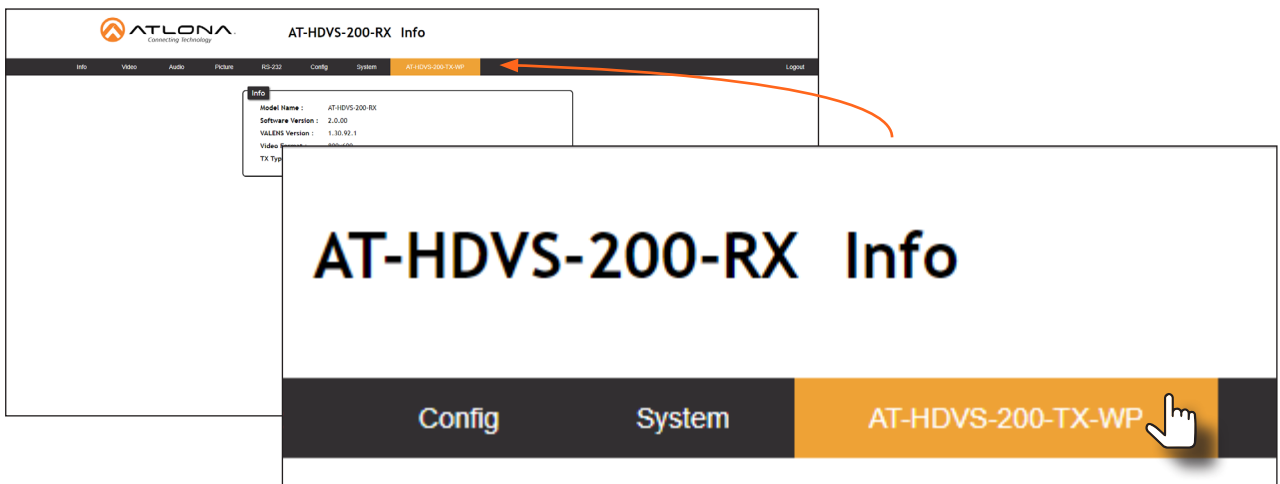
ATLONA
Connecting Technology

AT-HDVS-200-RX Info

Info Video Audio Picture RS-232 Config System AT-HDVS-200-TX-WP Logout

Info
Model Name : AT-HDVS-200-RX
Software Version : 2.0.00
VALENS Version : 1.30.92.1
Video Format : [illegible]
TX Typ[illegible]

AT-HDVS-200-RX Info

Config System AT-HDVS-200-TX-WP